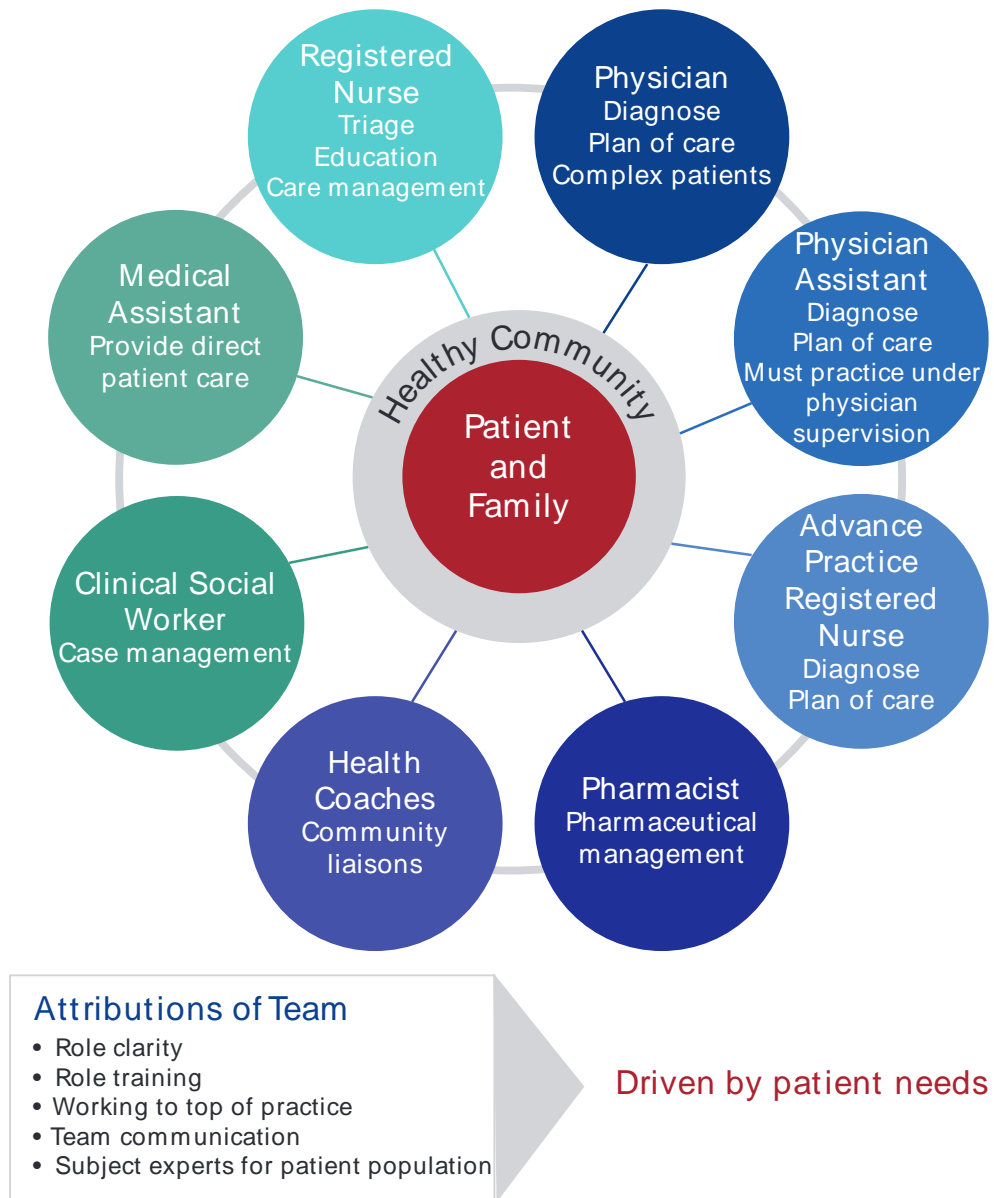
Registered Nurse
Triage
Education
Care management

Physician
Diagnose
Plan of care
Complex patients

Medical Assistant
Provide direct patient care

Healthy Community

Patient and Family

Physician Assistant
Diagnose
Plan of care
Must practice under physician supervision

Clinical Social Worker
Case management

Advance Practice Registered Nurse
Diagnose
Plan of care

Health Coaches
Community liaisons

Pharmacist
Pharmaceutical management

Attributions of Team
• Role clarity
• Role training
• Working to top of practice
• Team communication
• Subject experts for patient population

Driven by patient needs